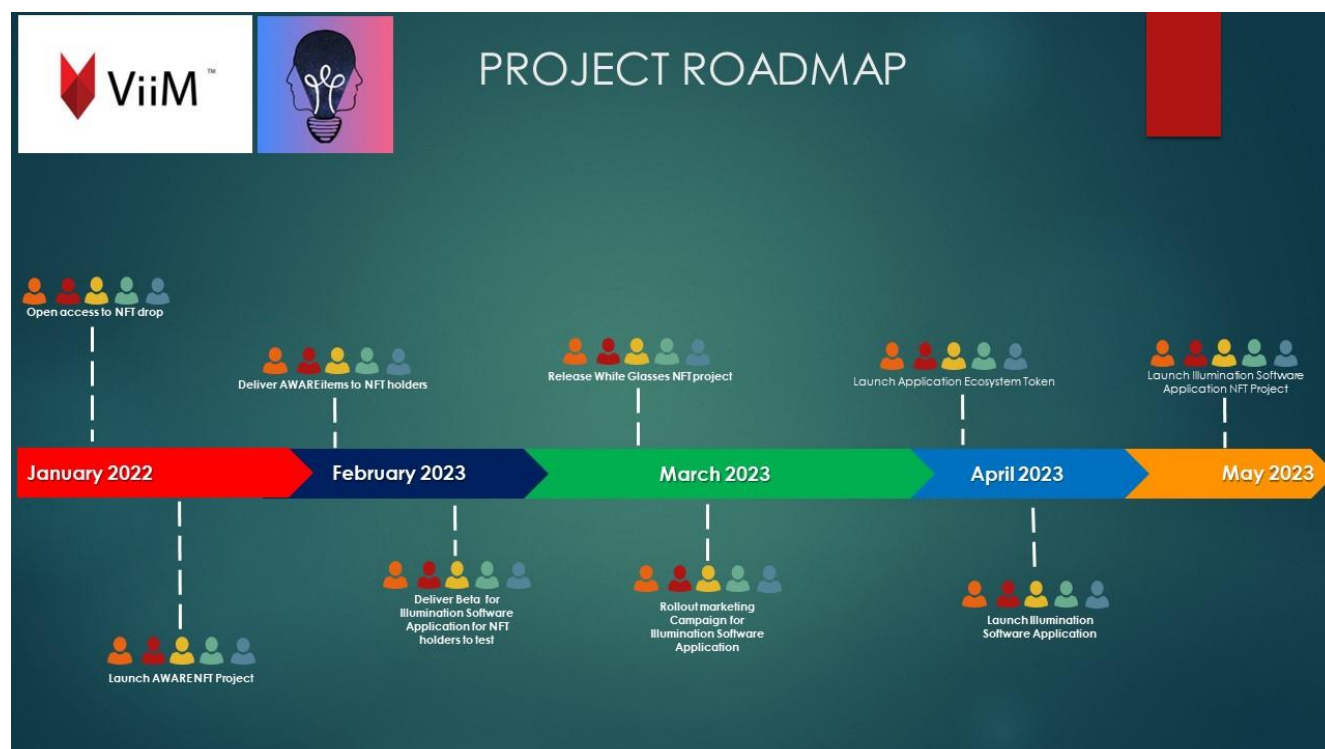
ViiM™

PROJECT ROADMAP

Open access to NFT drop

Deliver AWARE items to NFT holders

Release White Glasses NFT project

Launch Application Ecosystem Token

Launch Illumination Software Application NFT Project

January 2022

February 2023

March 2023

April 2023

May 2023

Launch AWARE NFT Project

Deliver Beta for Illumination Software Application for NFT holders to test

Rollout marketing Campaign for Illumination Software Application

Launch Illumination Software Application